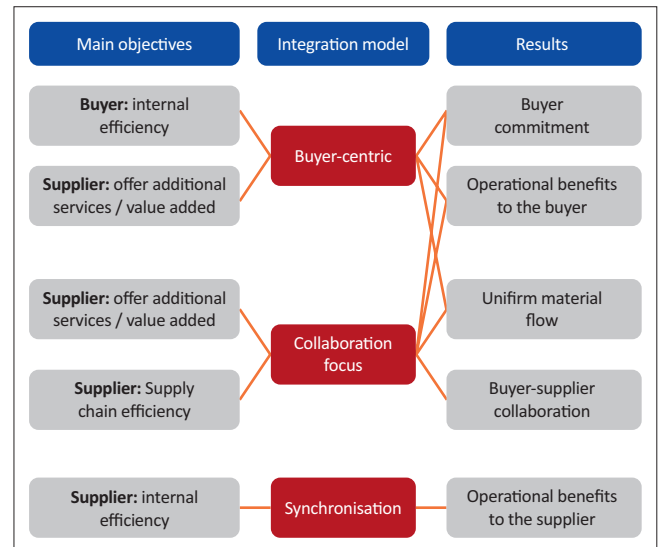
Main objectives

Integration model

Results

**Buyer:** internal efficiency

**Supplier:** offer additional services / value added

Buyer-centric

Buyer commitment

Operational benefits to the buyer

**Supplier:** offer additional services / value added

**Supplier:** Supply chain efficiency

Collaboration focus

Unifirm material flow

Buyer-supplier collaboration

**Supplier:** internal efficiency

Synchronisation

Operational benefits to the supplier